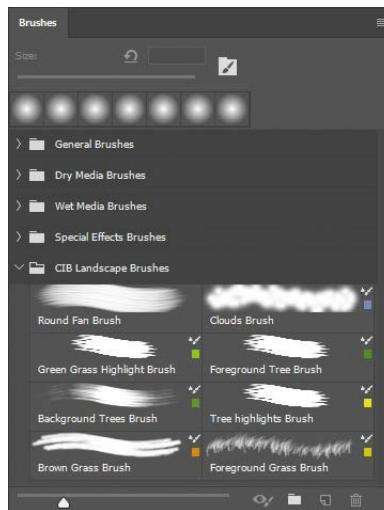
Brushes

Size:

General Brushes

Dry Media Brushes

Wet Media Brushes

Special Effects Brushes

CIB Landscape Brushes

Round Fan Brush

Clouds Brush

Green Grass Highlight Brush

Foreground Tree Brush

Background Trees Brush

Tree highlights Brush

Brown Grass Brush

Foreground Grass Brush